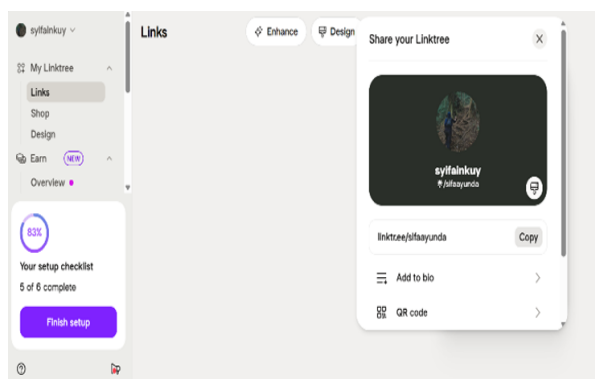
syifainkuy

My Linktree

Links

Shop

Design

Earn NEW

Overview

83%

Your setup checklist

5 of 6 complete

Finish setup

Links

Enhance

Design

Share your Linktree

syifainkuy

/sifaayunda

linktr.ee/sifaayunda

Copy

Add to bio

QR code